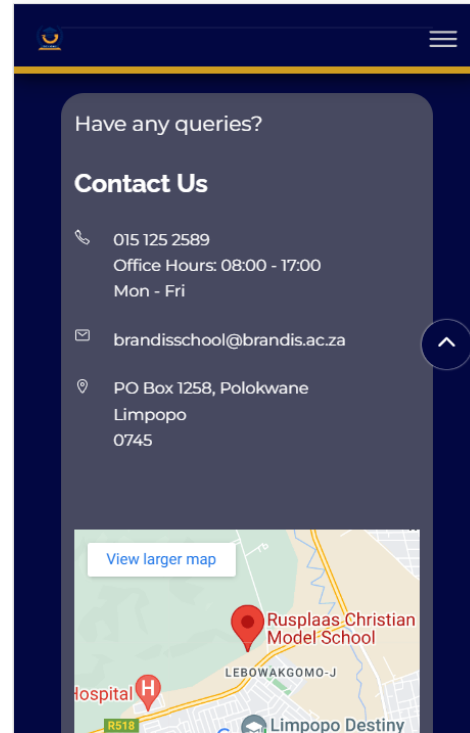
Have any queries?

Contact Us

015 125 2589
Office Hours: 08:00 - 17:00
Mon - Fri

brandisschool@brandis.ac.za

PO Box 1258, Polokwane
Limpopo
0745

View larger map

Rusplaas Christian Model School

LEBOWAKGOMO-J

Hospital

R518

Limpopo Destiny